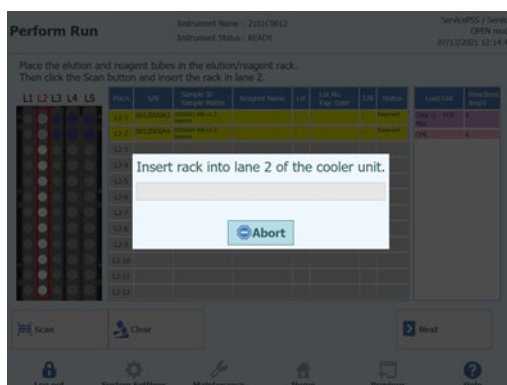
Perform Run

Instrument Name : 2101C0012
Instrument Status : READY

ServicePSS / Servi
OPEN mo
07/13/2021 12:14

Place the elution and reagent tubes in the elution/reagent rack.
Then click the Scan button and insert the rack in lane 2.

L1 L2 L3 L4 L5

| Pos | S/N | Sample ID Sample Matrix | Reagent Name | Lot | Lot No. Exp. Date | S/N | Status |
|---|---|---|---|---|---|---|---|
| L2-1 | 0012000642 | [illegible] | | | | | Required |
| L2-2 | 0012000644 | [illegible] | | | | | Required |
| L2-3 | | | | | | | |
| L2-4 | | | | | | | |
| L2-5 | | | | | | | |
| L2-6 | | | | | | | |
| L2-7 | | | | | | | |
| L2-8 | | | | | | | |
| L2-9 | | | | | | | |
| L2-10 | | | | | | | |
| L2-11 | | | | | | | |
| L2-12 | | | | | | | |

| Load List | Reactions Req'd |
|---|---|
| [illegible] | 4 |
| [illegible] | 4 |

Insert rack into lane 2 of the cooler unit.

Abort

Scan

Clear

Next

Log out

System Settings

Maintenance

Home

Results

Help